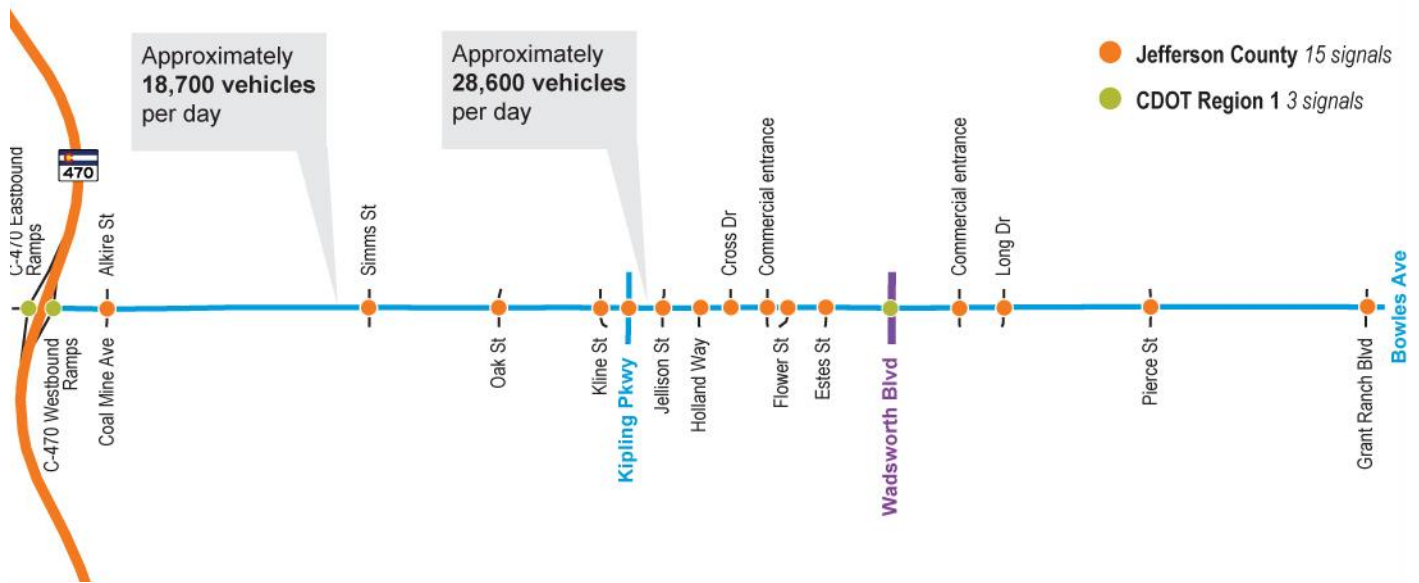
Approximately
**18,700 vehicles**
per day

Approximately
**28,600 vehicles**
per day

**Jefferson County** *15 signals*
**CDOT Region 1** *3 signals*

470

C-470 Eastbound Ramps
Alkire St
Simms St
Cross Dr
Commercial entrance
Commercial entrance
Long Dr
Bowles Ave

C-470 Westbound Ramps
Coal Mine Ave
Oak St
Kline St
Kipling Pkwy
Jellison St
Holland Way
Flower St
Estes St
Wadsworth Blvd
Pierce St
Grant Ranch Blvd